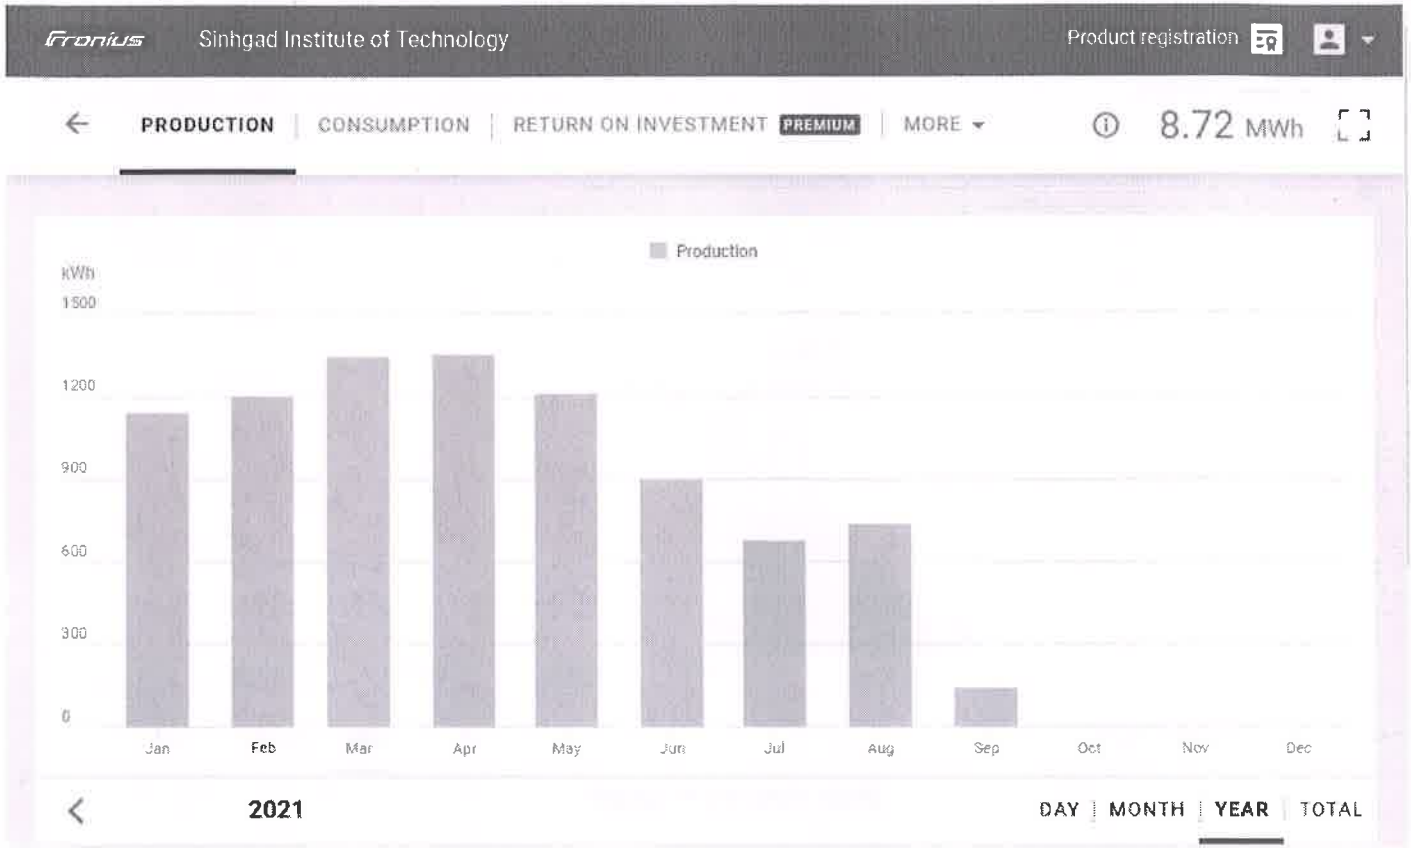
Fronius Sinhgad Institute of Technology

Product registration

← PRODUCTION | CONSUMPTION | RETURN ON INVESTMENT PREMIUM | MORE ▾

ⓘ 8.72 MWh

Production

kWh
1500
1200
900
600
300
0

Jan Feb Mar Apr May Jun Jul Aug Sep Oct Nov Dec

< 2021

DAY | MONTH | YEAR | TOTAL